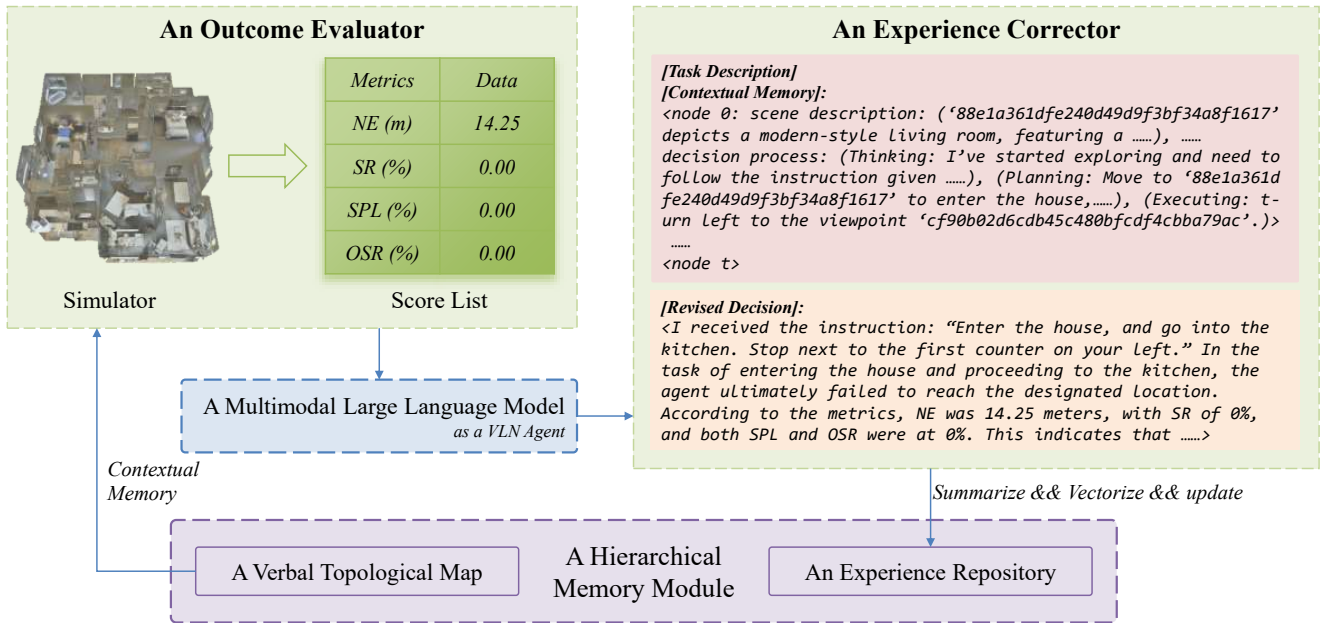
An Outcome Evaluator

| Metrics | Data |
|---|---|
| NE (m) | 14.25 |
| SR (%) | 0.00 |
| SPL (%) | 0.00 |
| OSR (%) | 0.00 |

Simulator

Score List

An Experience Corrector

[Task Description]
[Contextual Memory]:
<node 0: scene description: ('88e1a361dfe240d49d9f3bf34a8f1617' depicts a modern-style living room, featuring a ……), …… decision process: (Thinking: I've started exploring and need to follow the instruction given ……), (Planning: Move to '88e1a361dfe240d49d9f3bf34a8f1617' to enter the house,……), (Executing: turn left to the viewpoint 'cf90b02d6cdb45c480bfcdf4cbba79ac'.)>
……
<node t>

[Revised Decision]:
<I received the instruction: "Enter the house, and go into the kitchen. Stop next to the first counter on your left." In the task of entering the house and proceeding to the kitchen, the agent ultimately failed to reach the designated location. According to the metrics, NE was 14.25 meters, with SR of 0%, and both SPL and OSR were at 0%. This indicates that ……>

A Multimodal Large Language Model
as a VLN Agent

Contextual Memory

Summarize && Vectorize && update

A Verbal Topological Map

A Hierarchical Memory Module

An Experience Repository